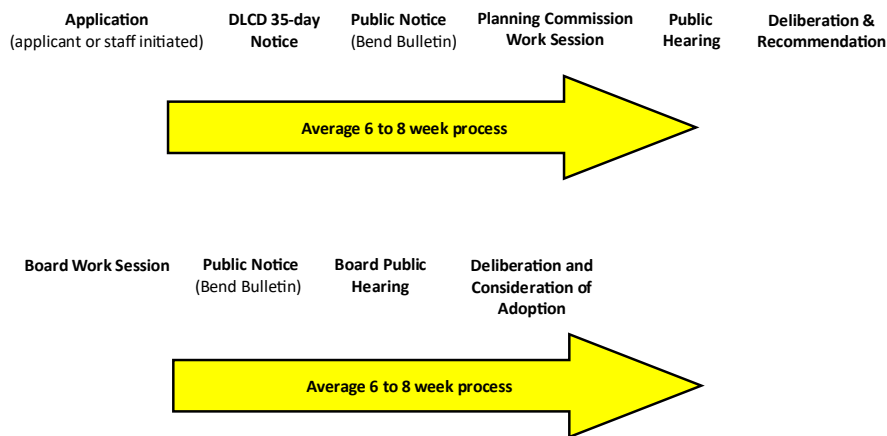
Application
(applicant or staff initiated)

DLCD 35-day Notice

Public Notice
(Bend Bulletin)

Planning Commission Work Session

Public Hearing

Deliberation & Recommendation

Average 6 to 8 week process

Board Work Session

Public Notice
(Bend Bulletin)

Board Public Hearing

Deliberation and Consideration of Adoption

Average 6 to 8 week process